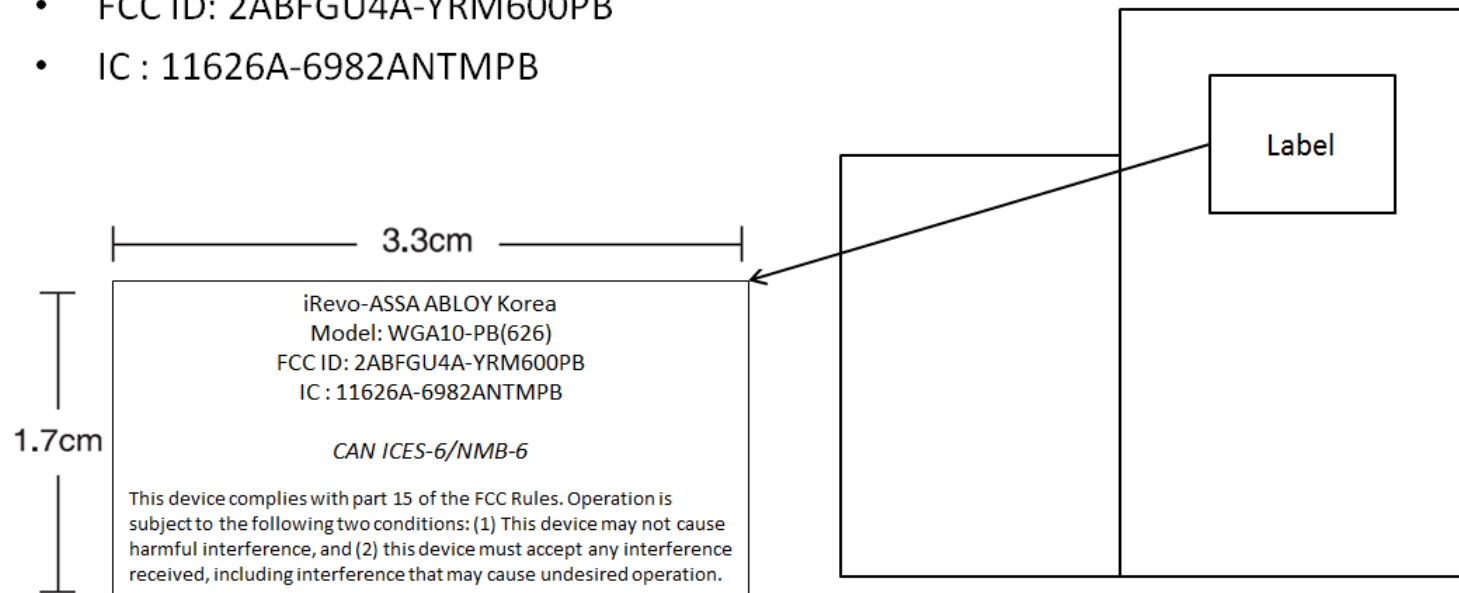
• FCC ID: 2ABFGU4A-YRM600PB
• IC : 11626A-6982ANTMPB

3.3cm

1.7cm

iRevo-ASSA ABLOY Korea
Model: WGA10-PB(626)
FCC ID: 2ABFGU4A-YRM600PB
IC : 11626A-6982ANTMPB

CAN ICES-6/NMB-6

This device complies with part 15 of the FCC Rules. Operation is subject to the following two conditions: (1) This device may not cause harmful interference, and (2) this device must accept any interference received, including interference that may cause undesired operation.

Label